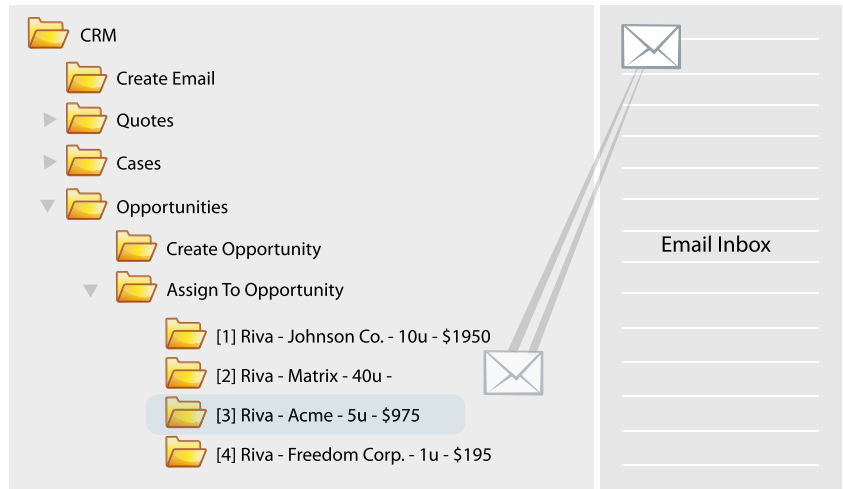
CRM

Create Email

Quotes

Cases

Opportunities

Create Opportunity

Assign To Opportunity

[1] Riva - Johnson Co. - 10u - $1950

[2] Riva - Matrix - 40u -

[3] Riva - Acme - 5u - $975

[4] Riva - Freedom Corp. - 1u - $195

Email Inbox